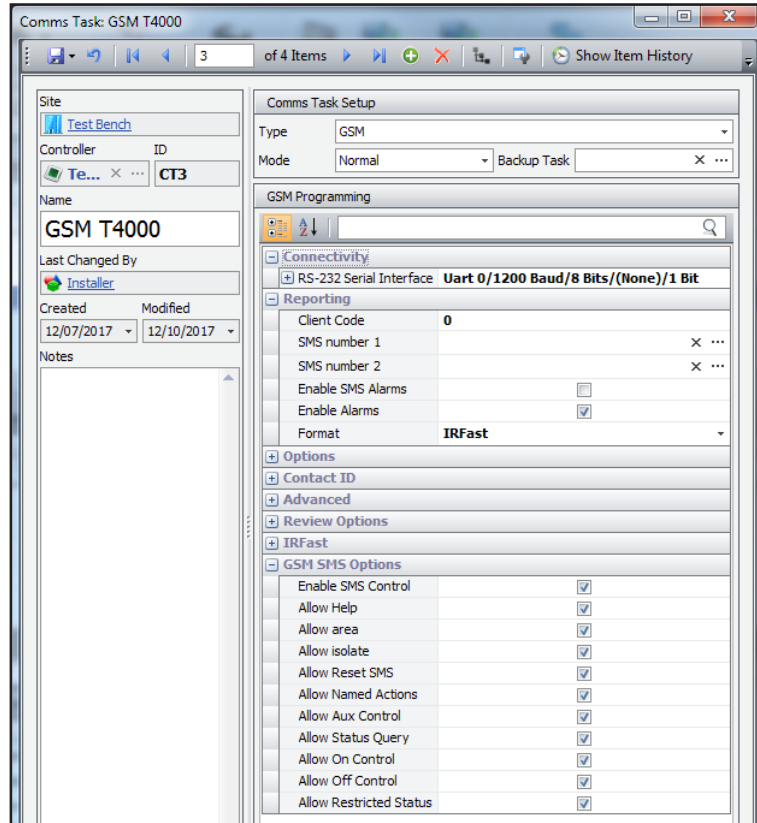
Comms Task: GSM T4000

3 of 4 Items Show Item History

Site
Test Bench
Controller ID
Te... CT3
Name
GSM T4000
Last Changed By
Installer
Created Modified
12/07/2017 12/10/2017
Notes

Comms Task Setup
Type GSM
Mode Normal Backup Task

GSM Programming

Connectivity
RS-232 Serial Interface Uart 0/1200 Baud/8 Bits/(None)/1 Bit
Reporting
Client Code 0
SMS number 1
SMS number 2
Enable SMS Alarms
Enable Alarms
Format IRFast
Options
Contact ID
Advanced
Review Options
IRFast
GSM SMS Options
Enable SMS Control
Allow Help
Allow area
Allow isolate
Allow Reset SMS
Allow Named Actions
Allow Aux Control
Allow Status Query
Allow On Control
Allow Off Control
Allow Restricted Status